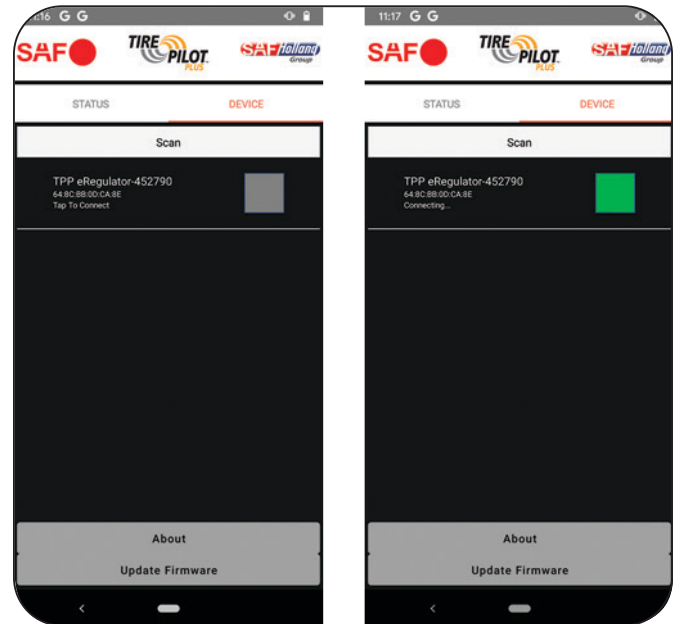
:16 G G

SAF TIRE PILOT PLUS SAF Holland Group

STATUS DEVICE

Scan

TPP eRegulator-452790
64:8C:BB:0D:CA:8E
Tap To Connect

About

Update Firmware

11:17 G G

SAF TIRE PILOT PLUS SAF Holland Group

STATUS DEVICE

Scan

TPP eRegulator-452790
64:8C:BB:0D:CA:8E
Connecting...

About

Update Firmware